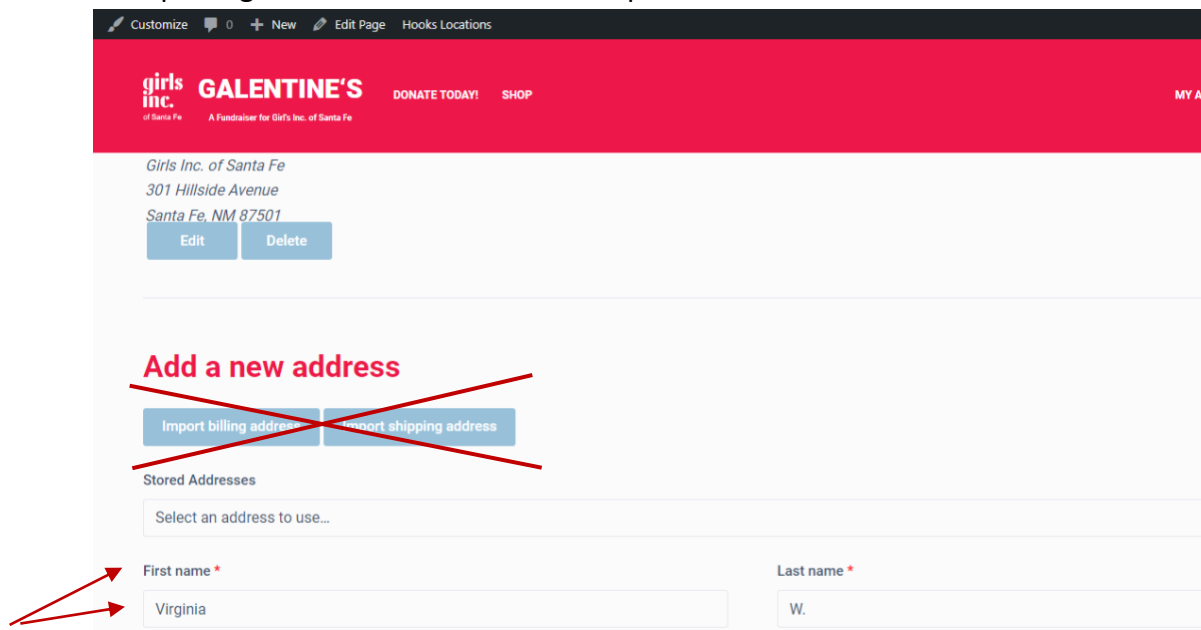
Customize 0 New Edit Page Hooks Locations

girls inc. of Santa Fe GALENTINE'S A Fundraiser for Girl's Inc. of Santa Fe DONATE TODAY! SHOP MY A

Girls Inc. of Santa Fe
301 Hillside Avenue
Santa Fe, NM 87501

Edit Delete

Add a new address

Import billing address Import shipping address

Stored Addresses

Select an address to use...

First name *

Virginia

Last name *

W.